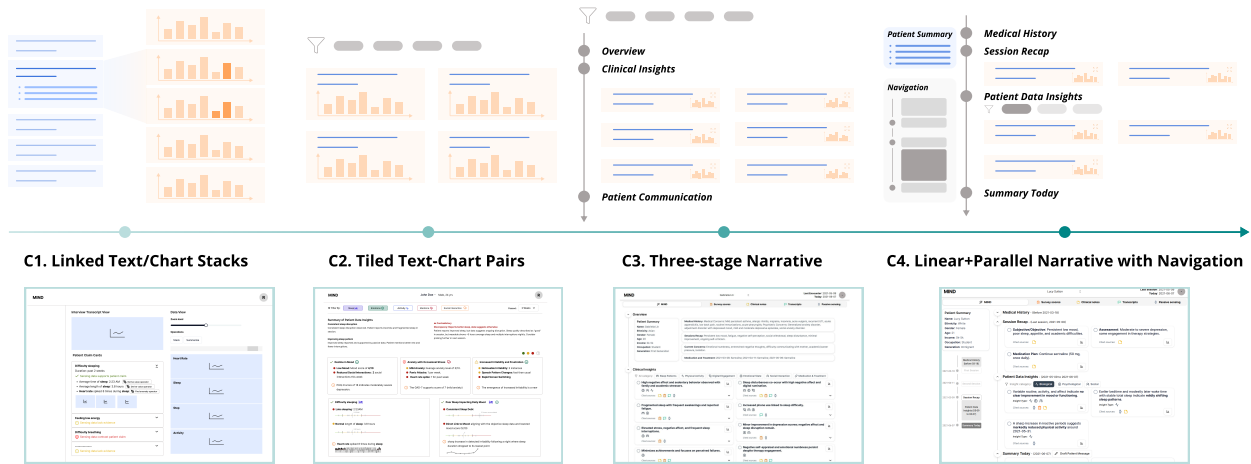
Overview
Clinical Insights
Patient Communication

Patient Summary
Navigation

Medical History
Session Recap
Patient Data Insights
Summary Today

C1. Linked Text/Chart Stacks
C2. Tiled Text-Chart Pairs
C3. Three-stage Narrative
C4. Linear+Parallel Narrative with Navigation

MIND
Interview Transcript View
Patient Chart Cards
Difficulty sleeping
Daily energy
Difficulty breathing
Data View
Heart Rate
Sleep
Step
Activity

MIND
Summary of Patient Data Insights
Trouble in Mood
Anxiety with Increased Stress
Increased Irritability and Frustration
Difficulty sleeping
Poor Sleep Impacting Daily Mood

MIND
Overview
Patient Summary
Clinical Insights
Medical History

MIND
Patient Summary
Medical History
Session Recap
Patient Data Insights
Summary Today